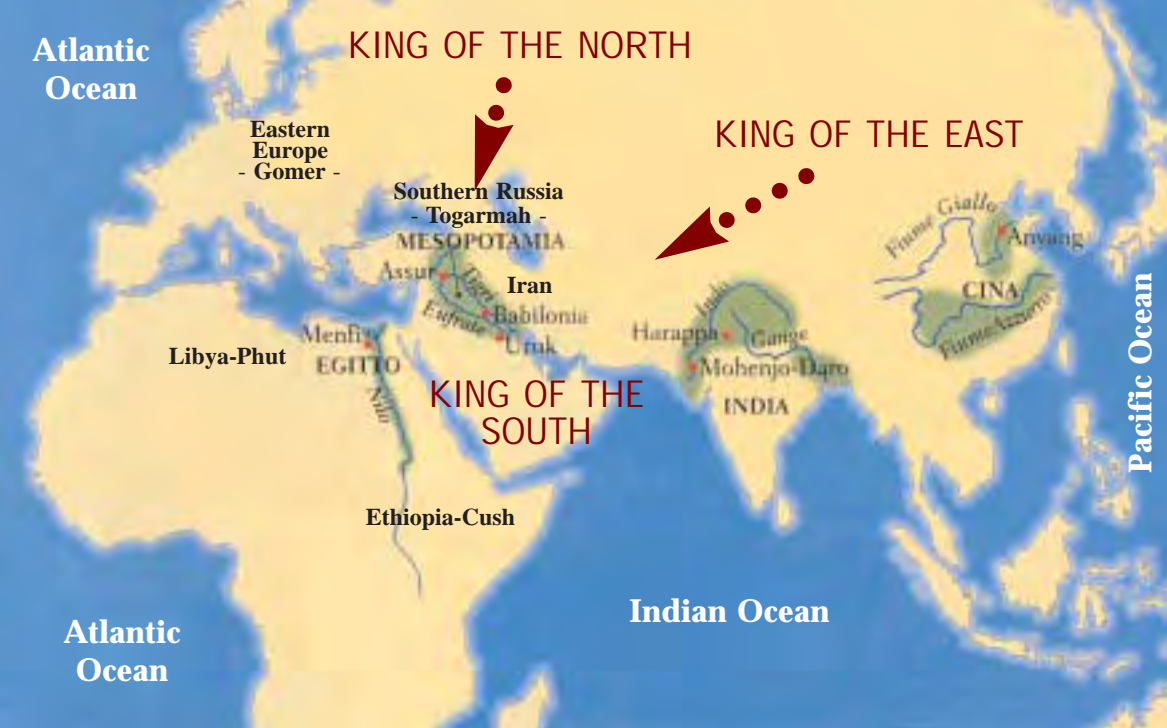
Atlantic Ocean

KING OF THE NORTH

Eastern Europe - Gomer -

KING OF THE EAST

Southern Russia - Togarmah -

MESOPOTAMIA

Assur

Tigri

Iran

Eufrate

Babilonia

Uruk

Menfi

Libya-Phut

EGITTO

Nilo

KING OF THE SOUTH

Fiume Giallo

Anyang

CINA

Fiume Azzurro

Harappa

Indo

Gange

Mohenjo-Daro

INDIA

Pacific Ocean

Ethiopia-Cush

Indian Ocean

Atlantic Ocean